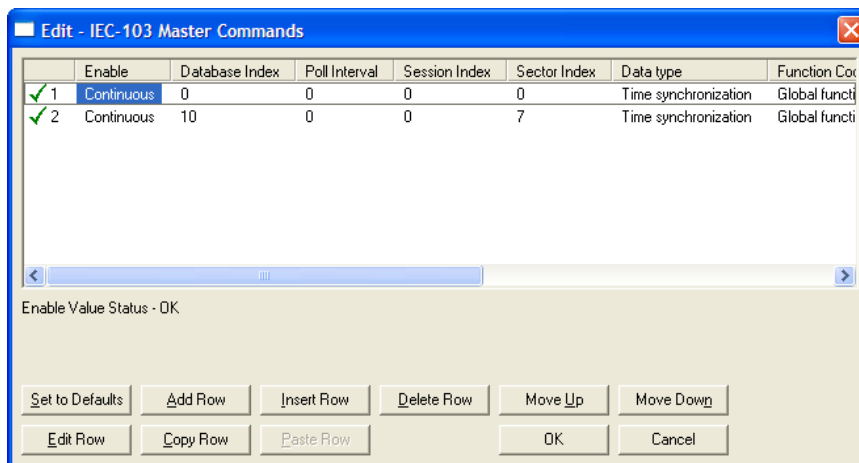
Edit - IEC-103 Master Commands

| | Enable | Database Index | Poll Interval | Session Index | Sector Index | Data type | Function Co |
|---|---|---|---|---|---|---|---|
| ✓ 1 | Continuous | 0 | 0 | 0 | 0 | Time synchronization | Global functi |
| ✓ 2 | Continuous | 10 | 0 | 0 | 7 | Time synchronization | Global functi |

Enable Value Status - OK

Set to Defaults
Add Row
Insert Row
Delete Row
Move Up
Move Down
Edit Row
Copy Row
Paste Row
OK
Cancel